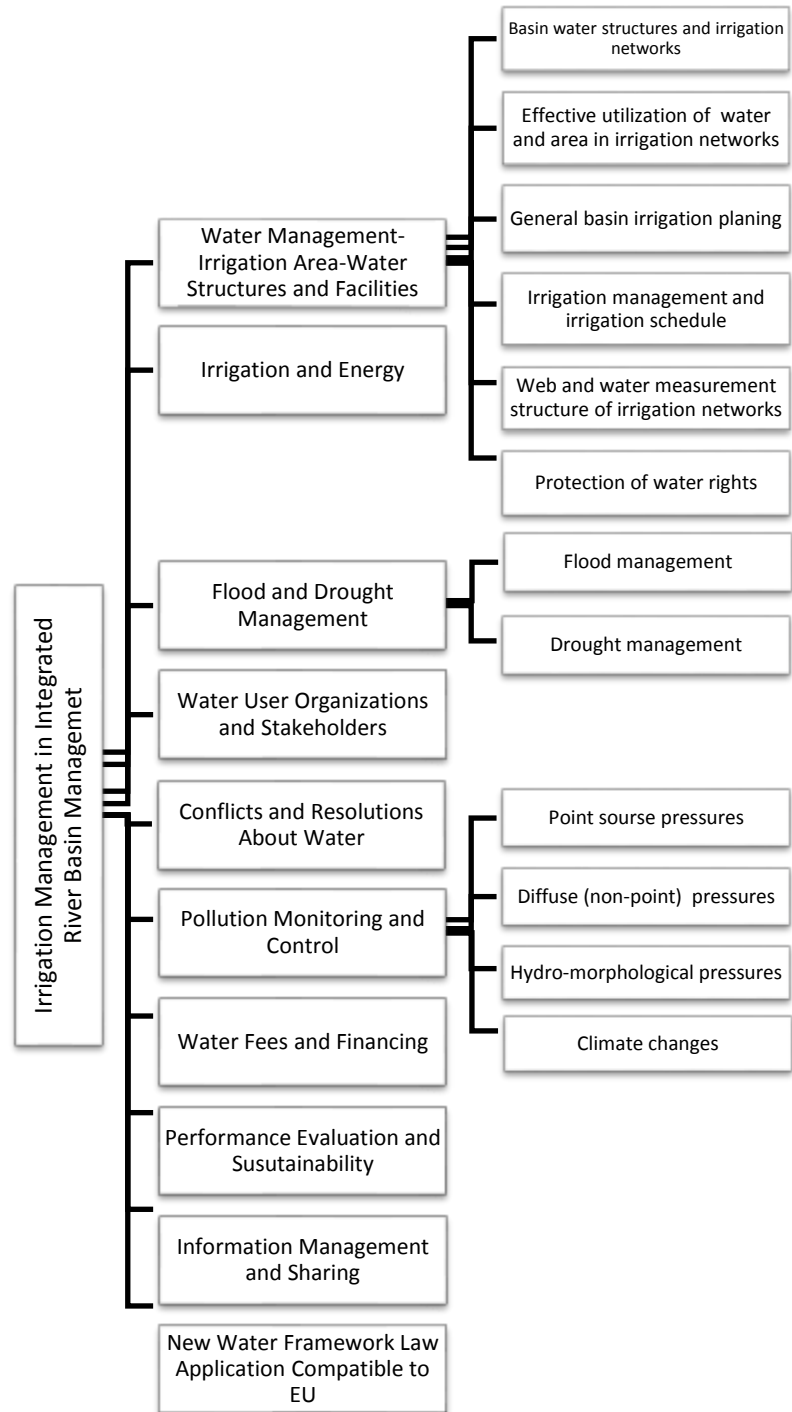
Irrigation Management in Integrated River Basin Managemet

Water Management-Irrigation Area-Water Structures and Facilities

Basin water structures and irrigation networks

Effective utilization of water and area in irrigation networks

General basin irrigation planing

Irrigation management and irrigation schedule

Web and water measurement structure of irrigation networks

Protection of water rights

Irrigation and Energy

Flood and Drought Management

Flood management

Drought management

Water User Organizations and Stakeholders

Conflicts and Resolutions About Water

Pollution Monitoring and Control

Point sourse pressures

Diffuse (non-point) pressures

Hydro-morphological pressures

Climate changes

Water Fees and Financing

Performance Evaluation and Susutainability

Information Management and Sharing

New Water Framework Law Application Compatible to EU